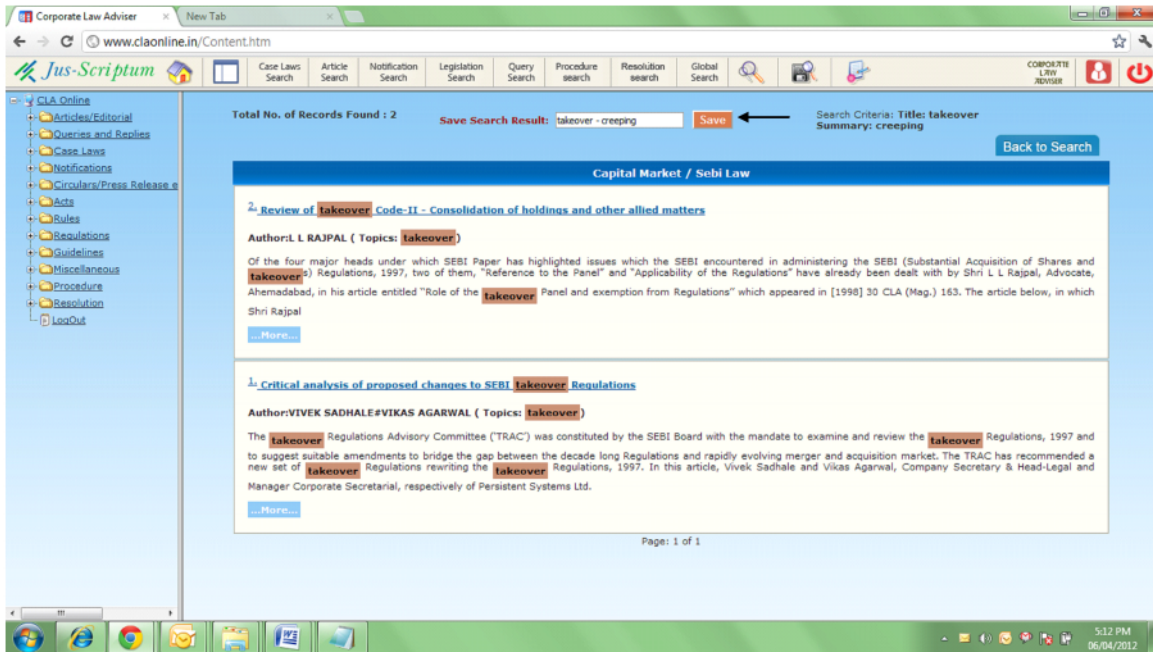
Corporate Law Adviser
New Tab
www.claonline.in/Content.htm

Jus-Scriptum
Case Laws Search
Article Search
Notification Search
Legislation Search
Query Search
Procedure search
Resolution search
Global Search
CORPORATE LAW ADVISER

CLA Online
Articles/Editorial
Queries and Replies
Case Laws
Notifications
Circulars/Press Release e
Acts
Rules
Regulations
Guidelines
Miscellaneous
Procedure
Resolution
LogOut

Total No. of Records Found : 2
Save Search Result: takeover - creeping Save
Search Criteria: Title: takeover
Summary: creeping
Back to Search

Capital Market / Sebi Law

2. Review of takeover Code-II - Consolidation of holdings and other allied matters

Author:L L RAJPAL ( Topics: takeover )

Of the four major heads under which SEBI Paper has highlighted issues which the SEBI encountered in administering the SEBI (Substantial Acquisition of Shares and takeovers) Regulations, 1997, two of them, "Reference to the Panel" and "Applicability of the Regulations" have already been dealt with by Shri L L Rajpal, Advocate, Ahemadabad, in his article entitled "Role of the takeover Panel and exemption from Regulations" which appeared in [1998] 30 CLA (Mag.) 163. The article below, in which Shri Rajpal

...More...

1. Critical analysis of proposed changes to SEBI takeover Regulations

Author:VIVEK SADHALE#VIKAS AGARWAL ( Topics: takeover )

The takeover Regulations Advisory Committee ('TRAC') was constituted by the SEBI Board with the mandate to examine and review the takeover Regulations, 1997 and to suggest suitable amendments to bridge the gap between the decade long Regulations and rapidly evolving merger and acquisition market. The TRAC has recommended a new set of takeover Regulations rewriting the takeover Regulations, 1997. In this article, Vivek Sadhale and Vikas Agarwal, Company Secretary & Head-Legal and Manager Corporate Secretarial, respectively of Persistent Systems Ltd.

...More...

Page: 1 of 1

5:12 PM
06/04/2012